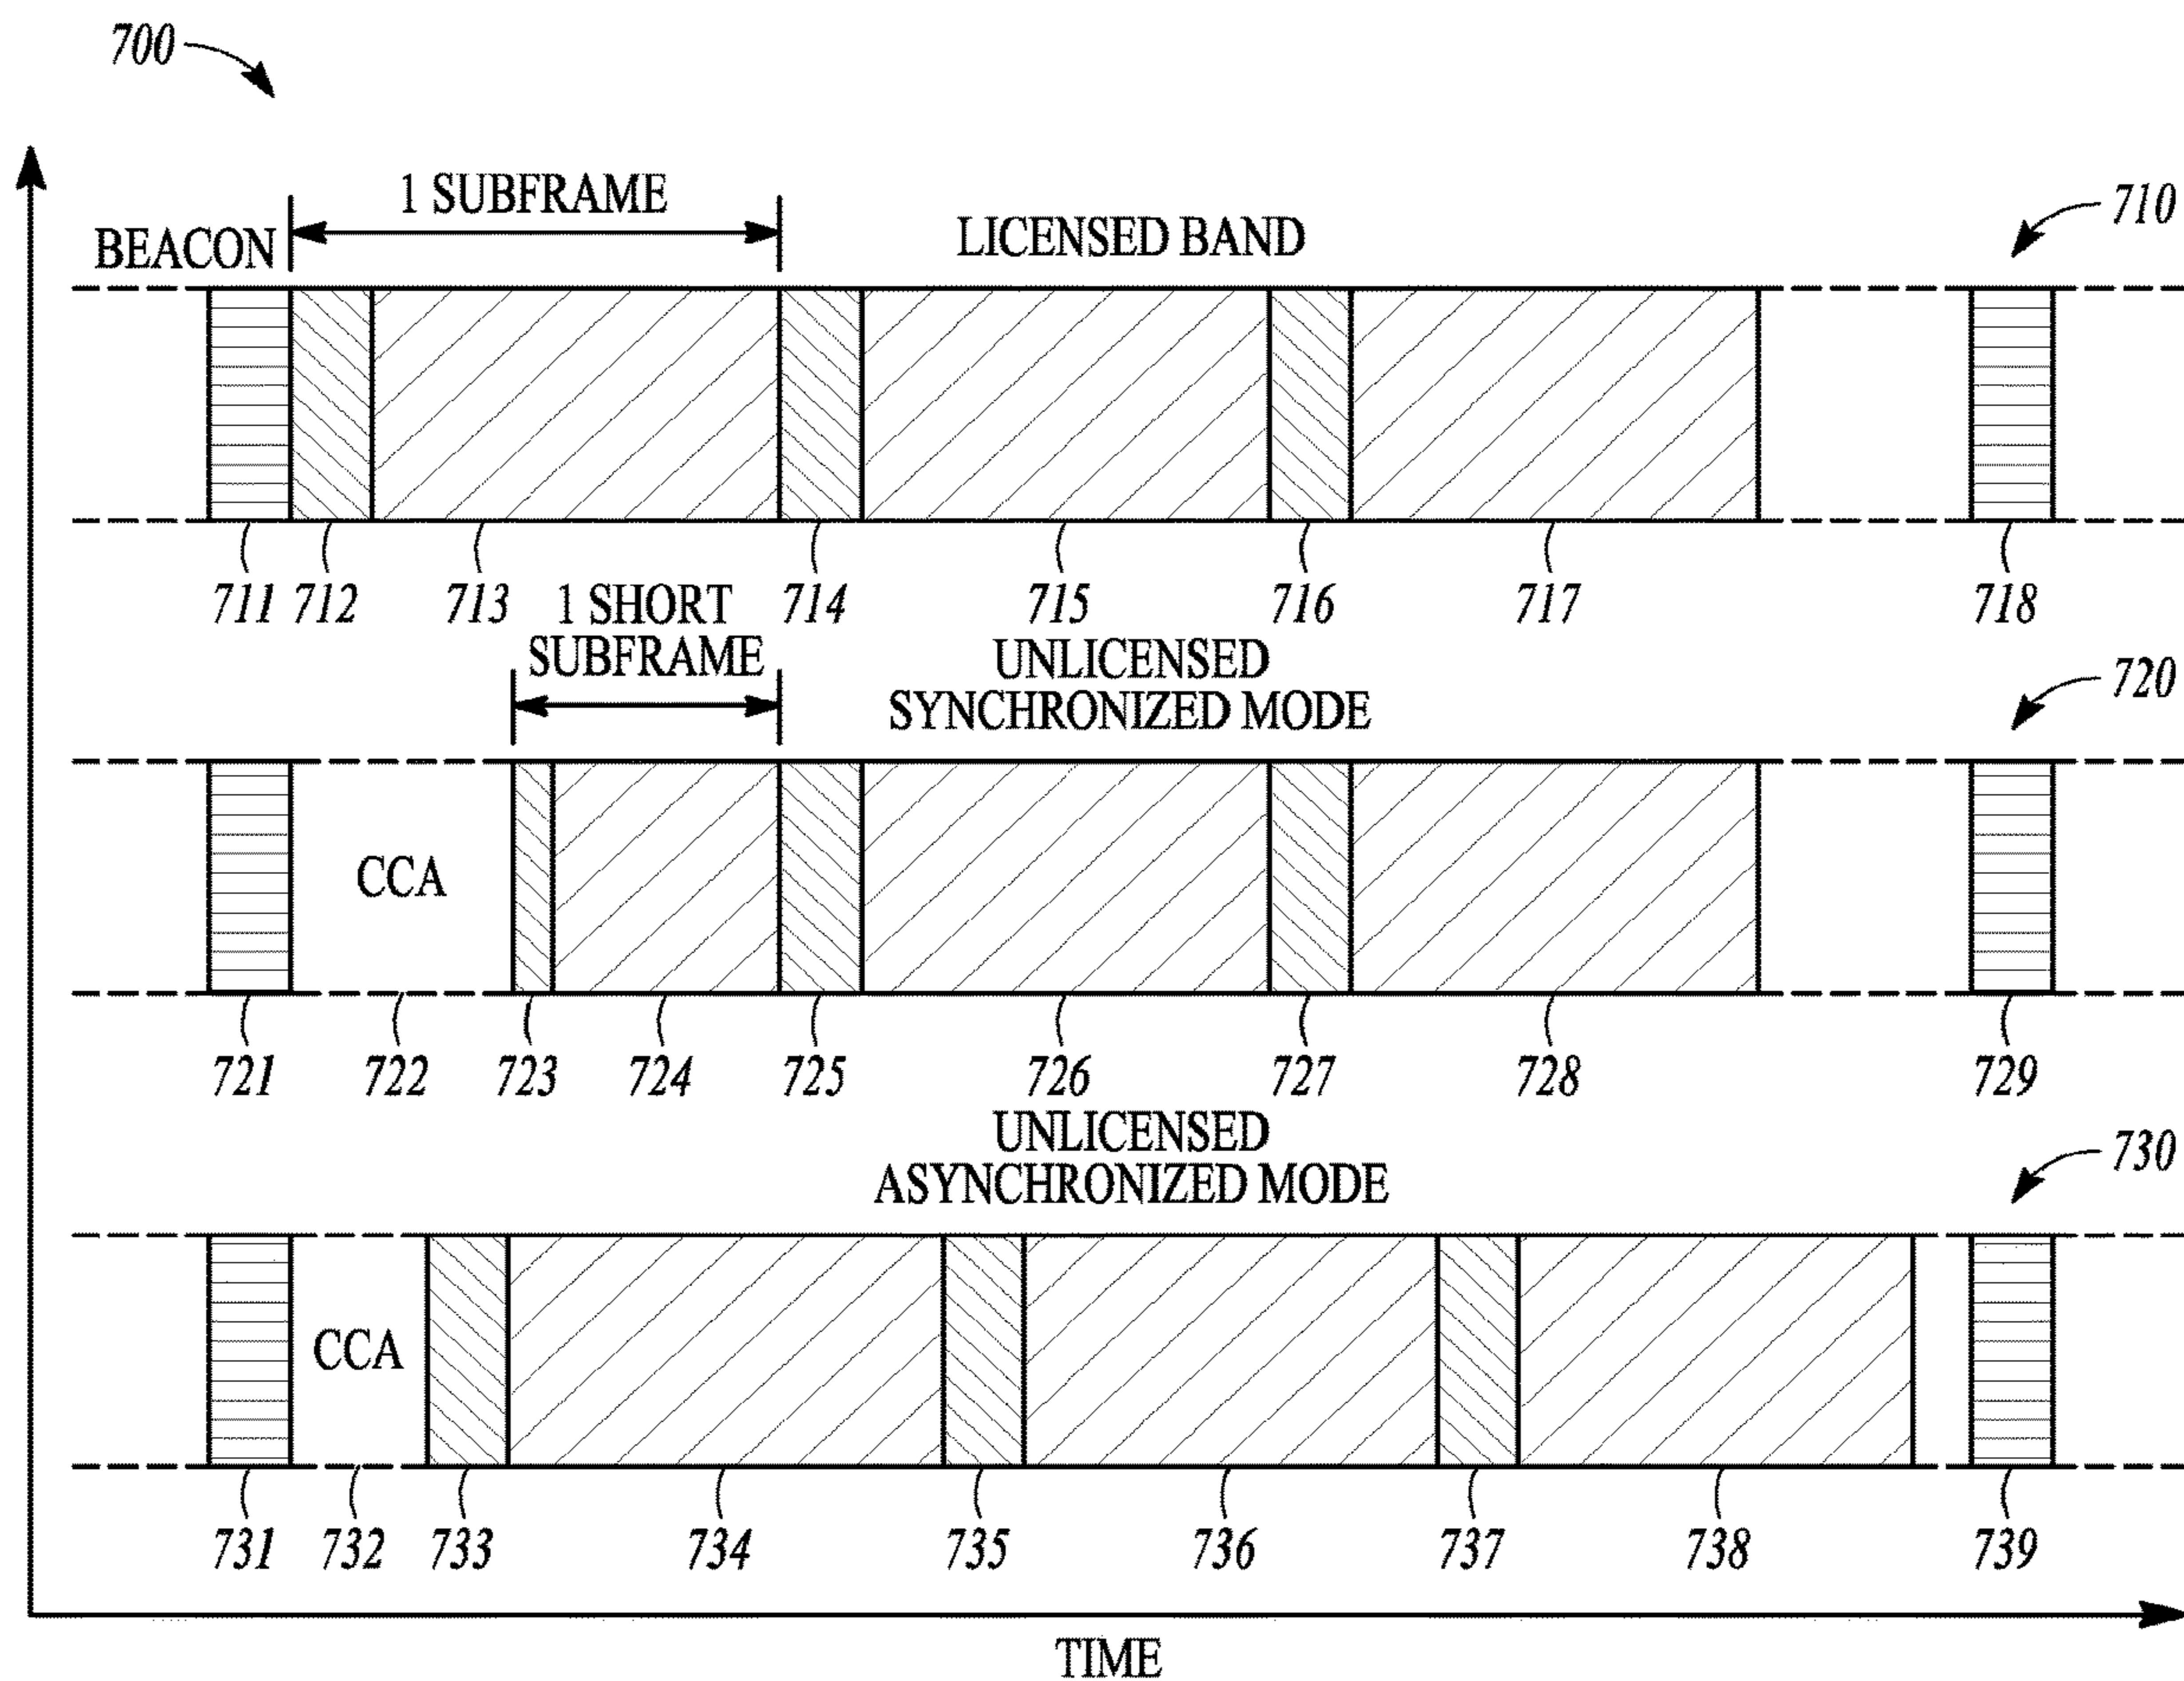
700

1 SUBFRAME

BEACON

LICENSED BAND

710

711 712 713 714 715 716 717 718

1 SHORT SUBFRAME

UNLICENSED SYNCHRONIZED MODE

720

CCA

721 722 723 724 725 726 727 728 729

UNLICENSED ASYNCHRONIZED MODE

730

CCA

731 732 733 734 735 736 737 738 739

TIME